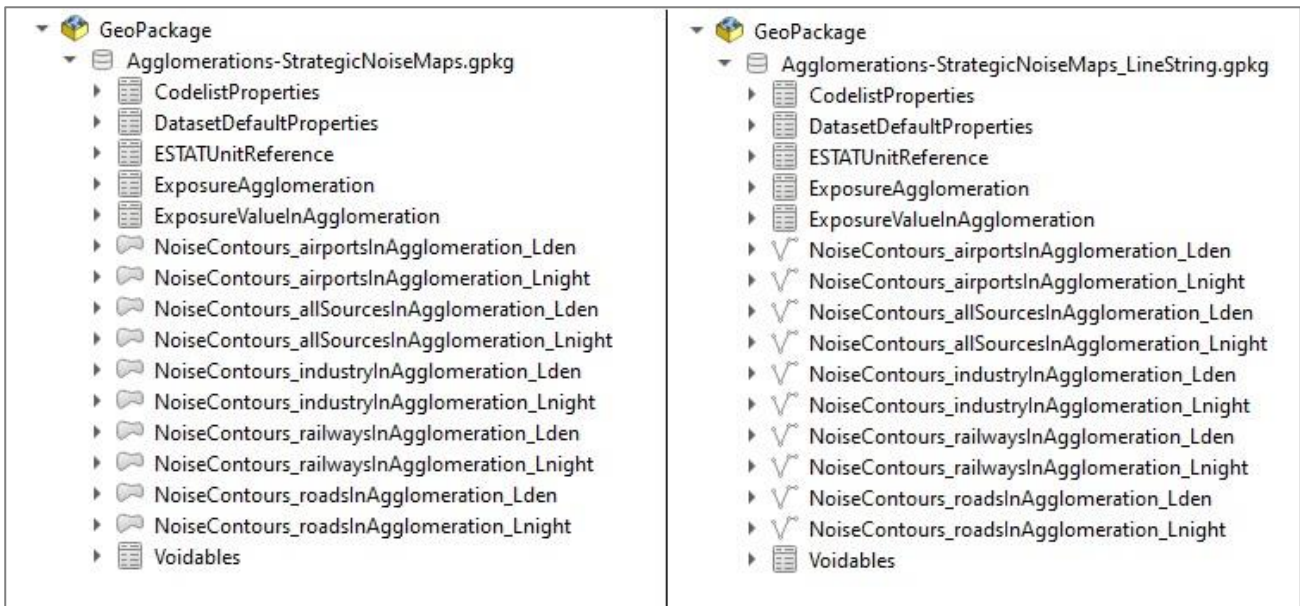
GeoPackage
Agglomerations-StrategicNoiseMaps.gpkg
CodelistProperties
DatasetDefaultProperties
ESTATUnitReference
ExposureAgglomeration
ExposureValueInAgglomeration
NoiseContours_airportsInAgglomeration_Lden
NoiseContours_airportsInAgglomeration_Lnight
NoiseContours_allSourcesInAgglomeration_Lden
NoiseContours_allSourcesInAgglomeration_Lnight
NoiseContours_industryInAgglomeration_Lden
NoiseContours_industryInAgglomeration_Lnight
NoiseContours_railwaysInAgglomeration_Lden
NoiseContours_railwaysInAgglomeration_Lnight
NoiseContours_roadsInAgglomeration_Lden
NoiseContours_roadsInAgglomeration_Lnight
Voidables

GeoPackage
Agglomerations-StrategicNoiseMaps_LineString.gpkg
CodelistProperties
DatasetDefaultProperties
ESTATUnitReference
ExposureAgglomeration
ExposureValueInAgglomeration
NoiseContours_airportsInAgglomeration_Lden
NoiseContours_airportsInAgglomeration_Lnight
NoiseContours_allSourcesInAgglomeration_Lden
NoiseContours_allSourcesInAgglomeration_Lnight
NoiseContours_industryInAgglomeration_Lden
NoiseContours_industryInAgglomeration_Lnight
NoiseContours_railwaysInAgglomeration_Lden
NoiseContours_railwaysInAgglomeration_Lnight
NoiseContours_roadsInAgglomeration_Lden
NoiseContours_roadsInAgglomeration_Lnight
Voidables